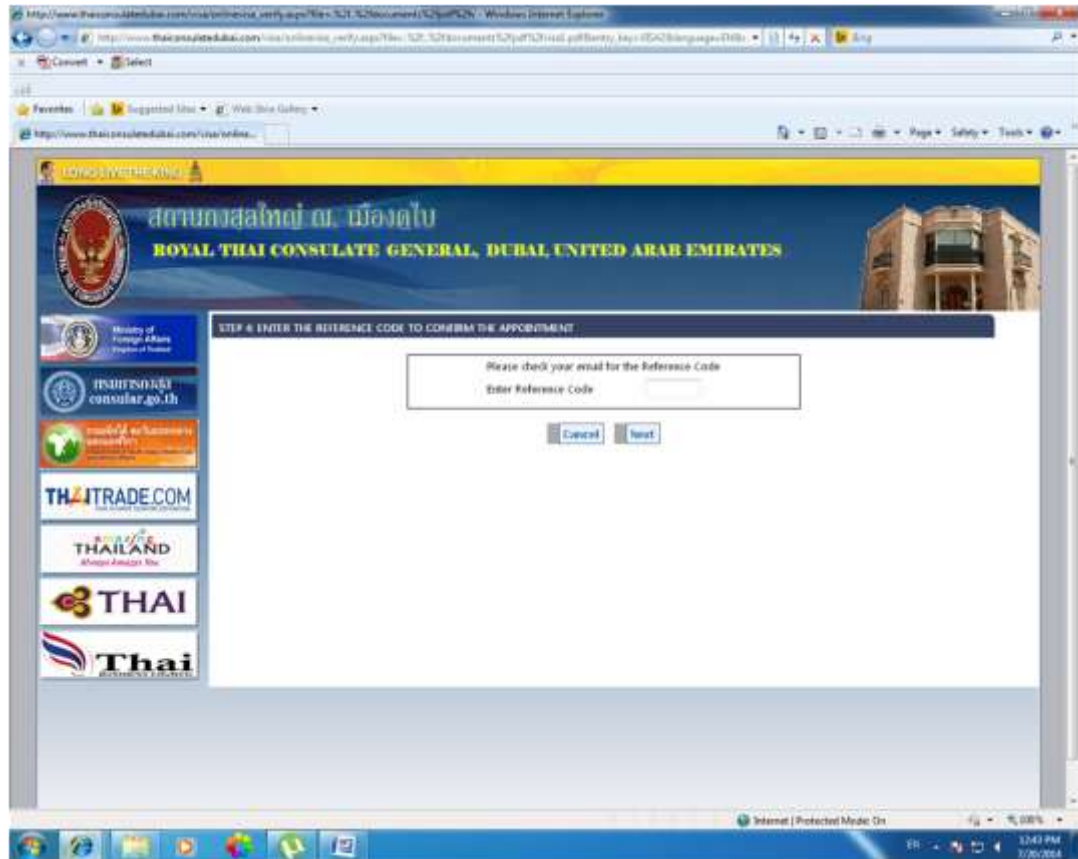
http://www.thaiconsulatedubai.com/visa/onlinevisa_verify.aspx?file=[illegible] - Windows Internet Explorer

http://www.thaiconsulatedubai.com/visa/onlinevisa_verify.aspx?file=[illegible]

Convert • Select

Favorites | Suggested Sites • Web Slice Gallery •

http://www.thaiconsulatedubai.com/visa/online...

Page • Safety • Tools •

LONG LIVE THE KING

สถานกงสุลใหญ่ ณ เมืองดูไบ

ROYAL THAI CONSULATE GENERAL, DUBAI, UNITED ARAB EMIRATES

Ministry of Foreign Affairs Kingdom of Thailand

กรมการกงสุล consular.go.th

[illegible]

THAITRADE.COM

amazing THAILAND Always Amazes You

THAI

Thai

STEP 4: ENTER THE REFERENCE CODE TO CONFIRM THE APPOINTMENT

Please check your email for the Reference Code

Enter Reference Code

Cancel

Next

Internet | Protected Mode: On

100%

EN

12:43 PM
7/30/2014